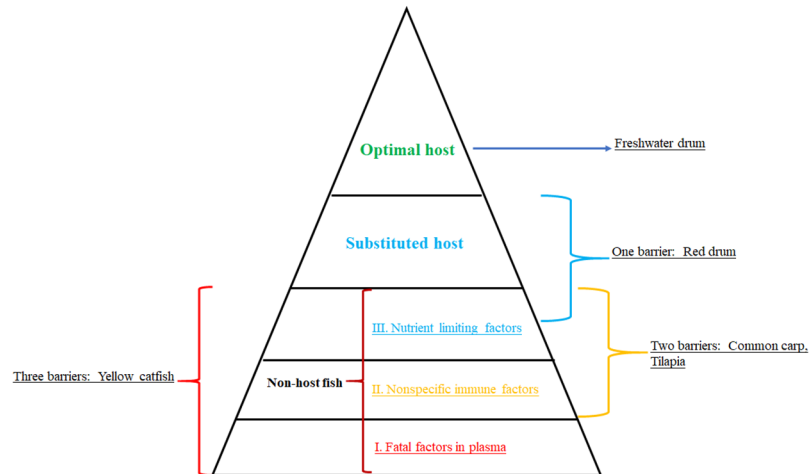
Optimal host

Freshwater drum

Substituted host

One barrier: Red drum

III. Nutrient limiting factors

Two barriers: Common carp, Tilapia

Three barriers: Yellow catfish

Non-host fish

II. Nonspecific immune factors

I. Fatal factors in plasma